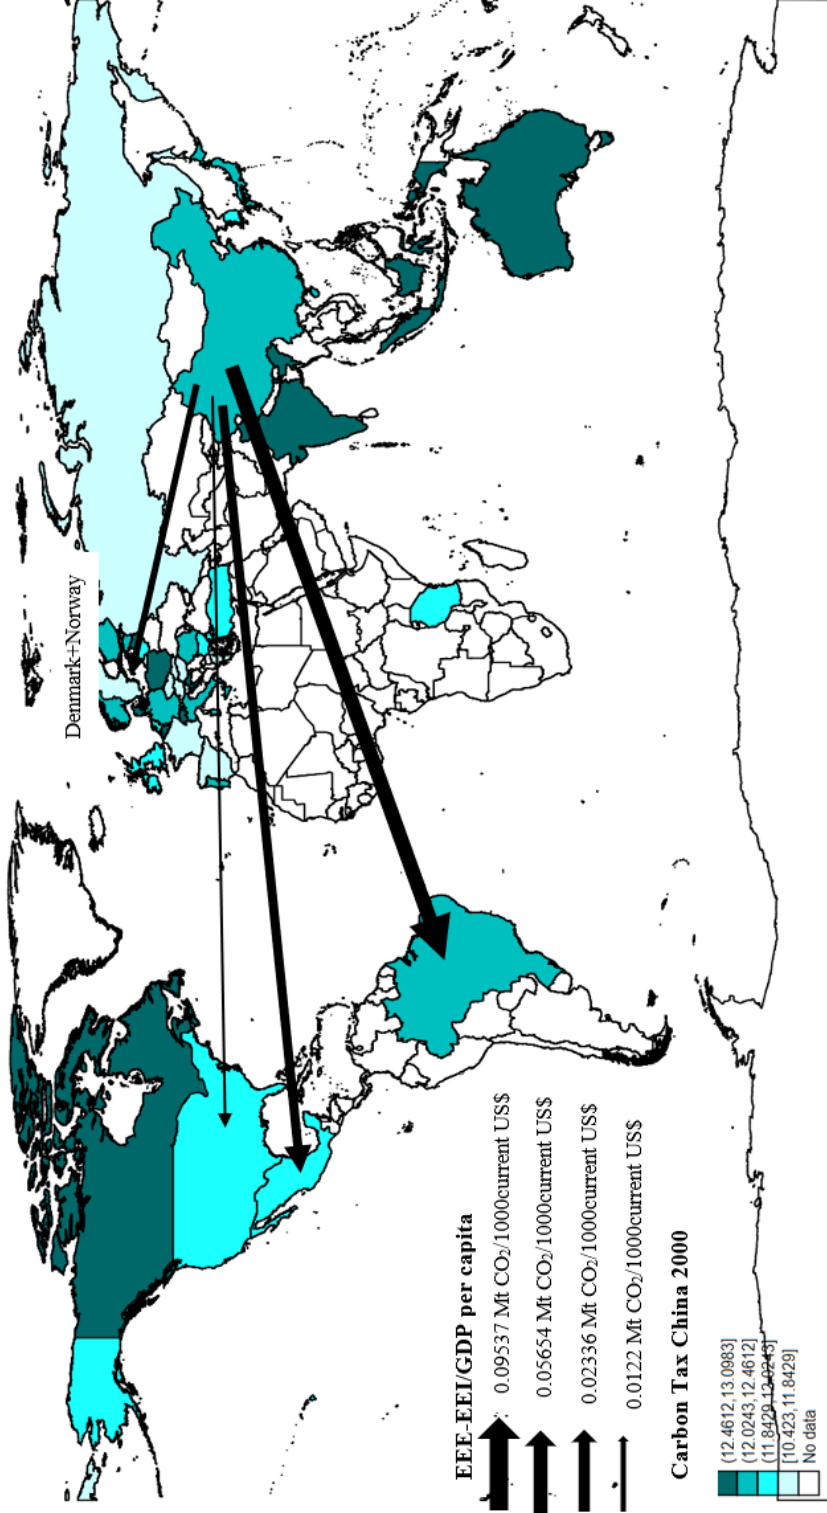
Denmark+Norway

EEE-EEI/GDP per capita
0.09537 Mt $CO_2$/1000current US\$
0.05654 Mt $CO_2$/1000current US\$
0.02336 Mt $CO_2$/1000current US\$
0.0122 Mt $CO_2$/1000current US\$

Carbon Tax China 2000

(12.4612,13.0983]
(12.0243,12.4612]
(11.8429,12.0243]
[10.423,11.8429]
No data